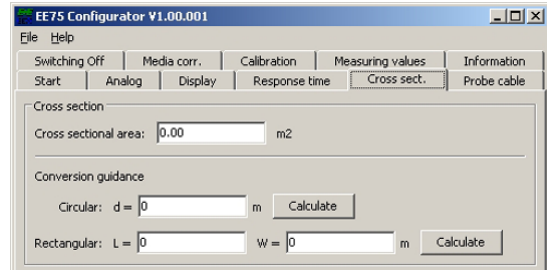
EE75 Configurator V1.00.001

File Help

Switching Off | Media corr. | Calibration | Measuring values | Information
Start | Analog | Display | Response time | Cross sect. | Probe cable

Cross section

Cross sectional area: 0.00 m2

Conversion guidance

Circular: d = 0 m Calculate

Rectangular: L = 0 W = 0 m Calculate